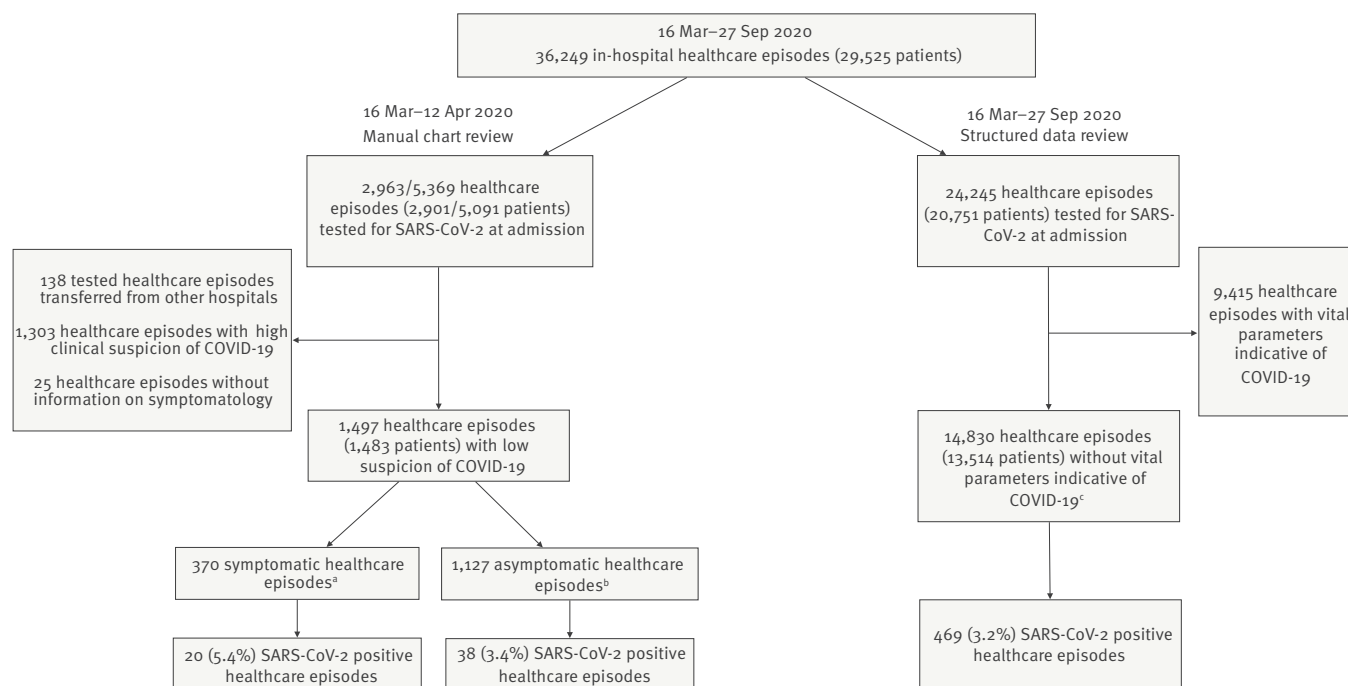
16 Mar–27 Sep 2020
36,249 in-hospital healthcare episodes (29,525 patients)

16 Mar–12 Apr 2020
Manual chart review

2,963/5,369 healthcare episodes (2,901/5,091 patients) tested for SARS-CoV-2 at admission

138 tested healthcare episodes transferred from other hospitals

1,303 healthcare episodes with high clinical suspicion of COVID-19

25 healthcare episodes without information on symptomatology

1,497 healthcare episodes (1,483 patients) with low suspicion of COVID-19

370 symptomatic healthcare episodes$^{a}$

1,127 asymptomatic healthcare episodes$^{b}$

20 (5.4%) SARS-CoV-2 positive healthcare episodes

38 (3.4%) SARS-CoV-2 positive healthcare episodes

16 Mar–27 Sep 2020
Structured data review

24,245 healthcare episodes (20,751 patients) tested for SARS-CoV-2 at admission

9,415 healthcare episodes with vital parameters indicative of COVID-19

14,830 healthcare episodes (13,514 patients) without vital parameters indicative of COVID-19$^{c}$

469 (3.2%) SARS-CoV-2 positive healthcare episodes